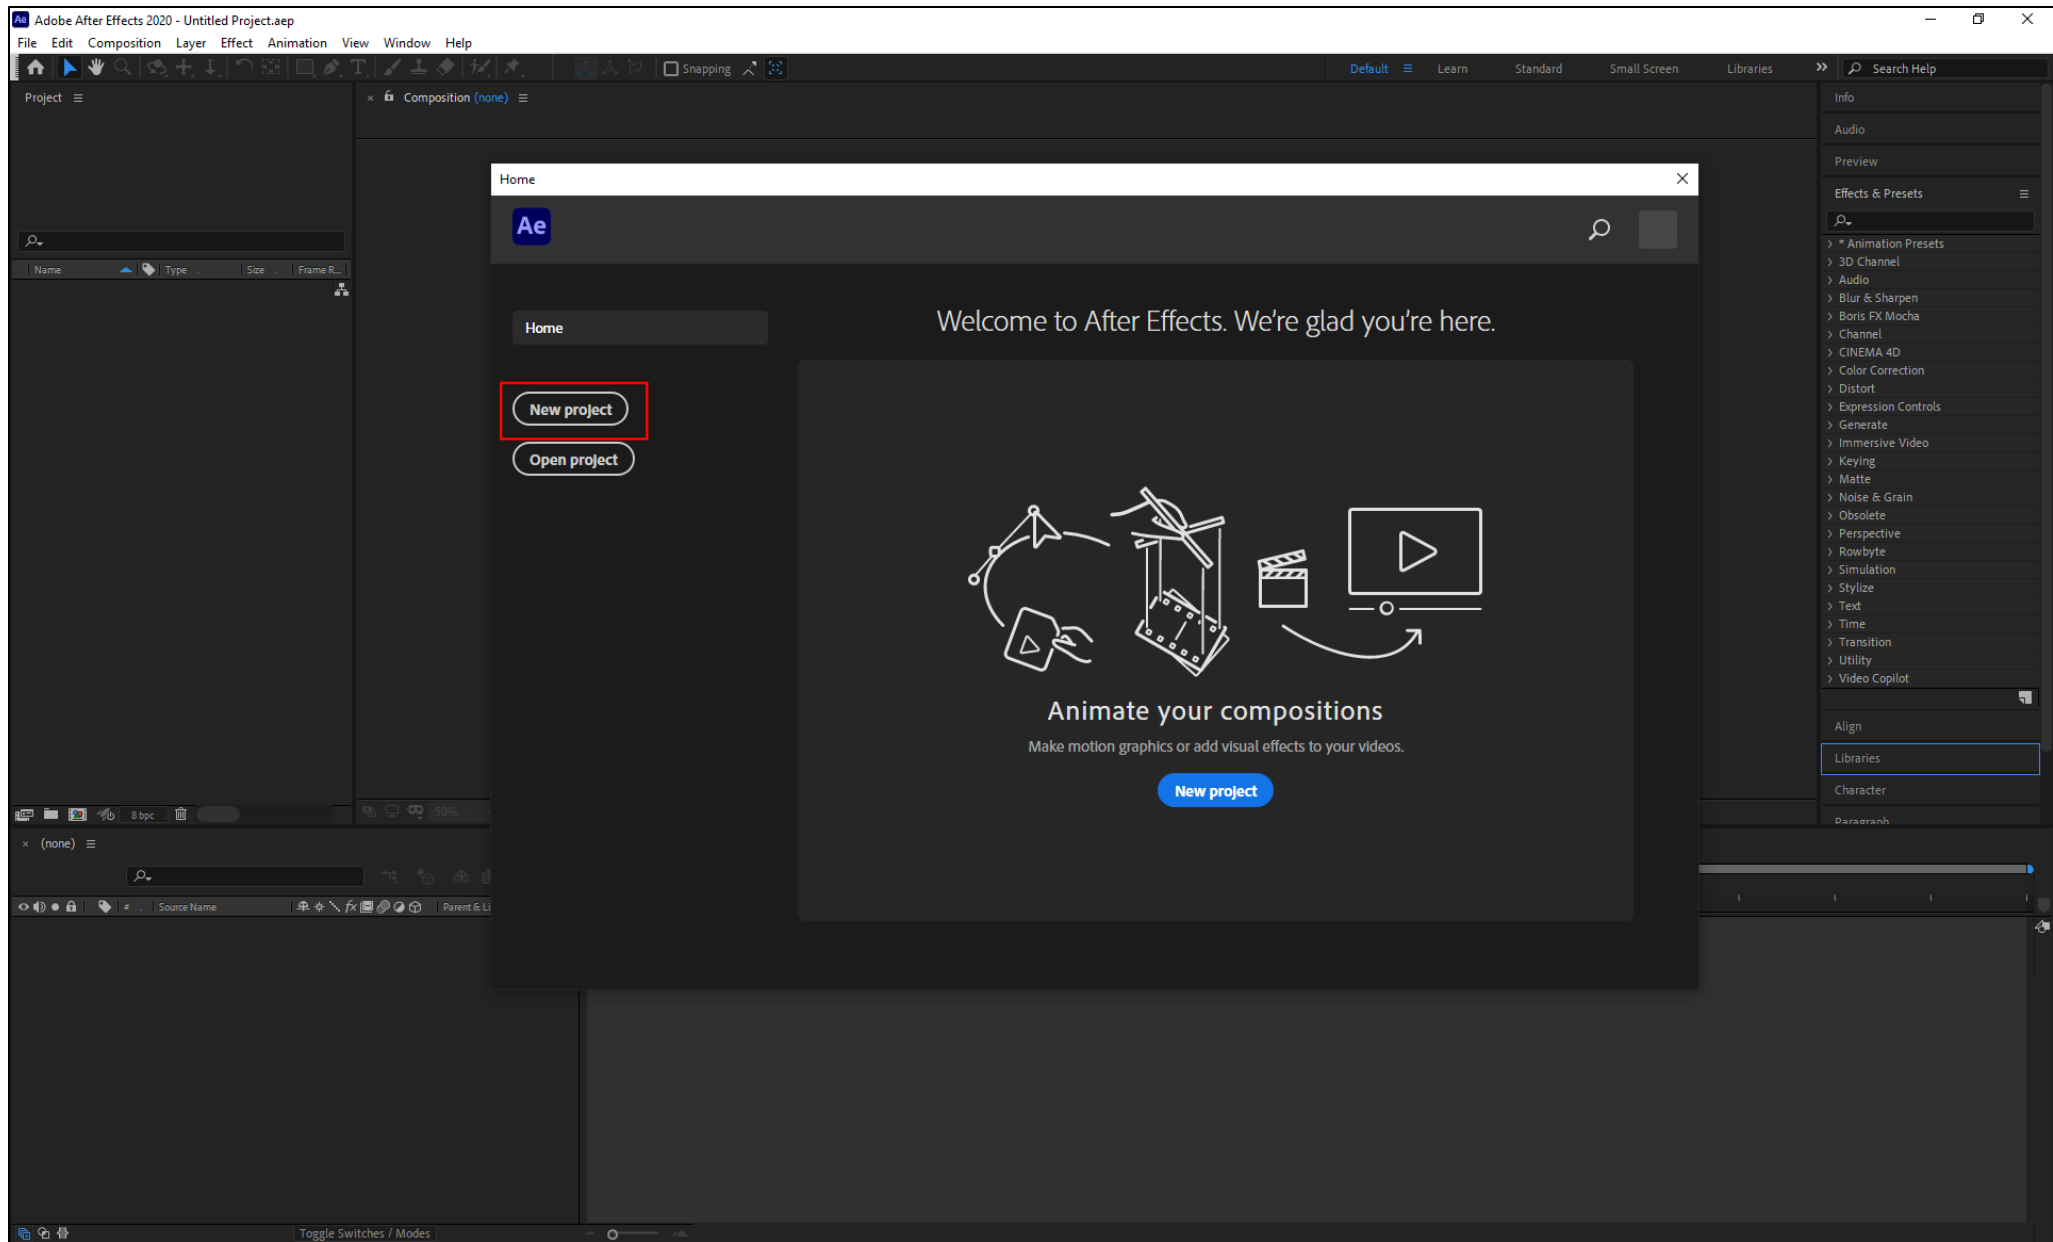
Adobe After Effects 2020 - Untitled Project.aep

File Edit Composition Layer Effect Animation View Window Help

Snapping

Default Learn Standard Small Screen Libraries Search Help

Project

Name Type Size Frame R...

Composition (none)

8 bpc

(none)

Source Name Parent & Li

Toggle Switches / Modes

Home

Ae

Home

New project

Open project

Welcome to After Effects. We're glad you're here.

Animate your compositions

Make motion graphics or add visual effects to your videos.

New project

Info
Audio
Preview
Effects & Presets
* Animation Presets
3D Channel
Audio
Blur & Sharpen
Boris FX Mocha
Channel
CINEMA 4D
Color Correction
Distort
Expression Controls
Generate
Immersive Video
Keying
Matte
Noise & Grain
Obsolete
Perspective
Rowbyte
Simulation
Stylize
Text
Time
Transition
Utility
Video Copilot
Align
Libraries
Character
Paragraph